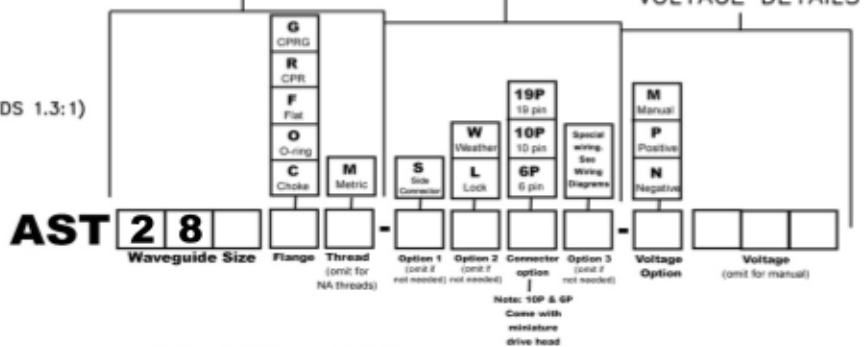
VOLTAGE DETAILS

DS 1.3:1)

G
CPRG
R
CPR
F
Flat
O
O-ring
C
Choke

M
Metric

S
Side Connector

W
Weather
L
Lock

19P
19 pin
10P
10 pin
6P
6 pin

Special wiring. See Wiring Diagrams

M
Manual
P
Positive
N
Negative

AST 2 8 - - -

Waveguide Size

Flange

Thread (omit for NA threads)

Option 1 (omit if not needed)

Option 2 (omit if not needed)

Connector option

Note: 10P & 6P Come with miniature drive head

Option 3 (omit if not needed)

Voltage Option

Voltage (omit for manual)